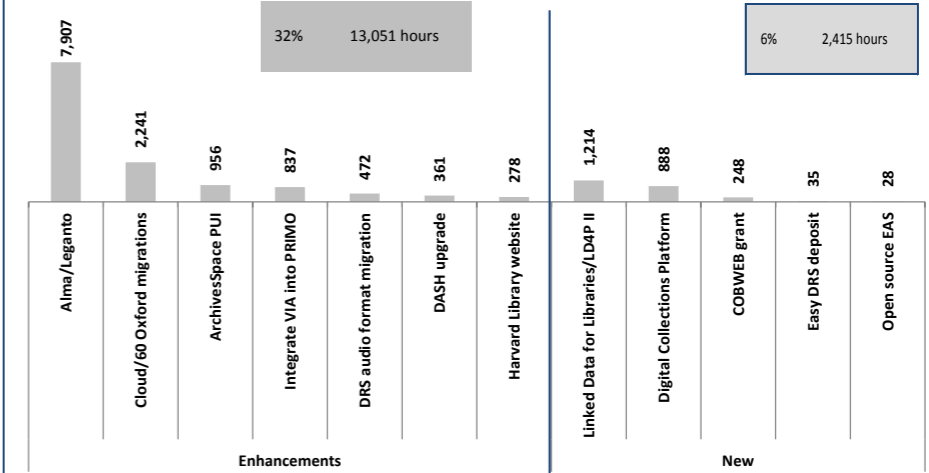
32% 13,051 hours

6% 2,415 hours

7,907

2,241

956

837

472

361

278

1,214

888

248

35

28

Alma/Leganto

Cloud/60 Oxford migrations

ArchivesSpace PUI

Integrate VIA into PRIMO

DRS audio format migration

DASH upgrade

Harvard Library website

Linked Data for Libraries/LD4P II

Digital Collections Platform

COBWEB grant

Easy DRS deposit

Open source EAS

Enhancements

New